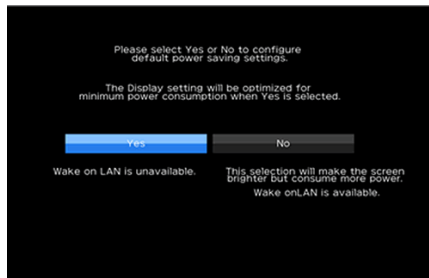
Please select Yes or No to configure default power saving settings.

The Display setting will be optimized for minimum power consumption when Yes is selected.

Yes

No

Wake on LAN is unavailable.

This selection will make the screen brighter but consume more power.

Wake onLAN is available.